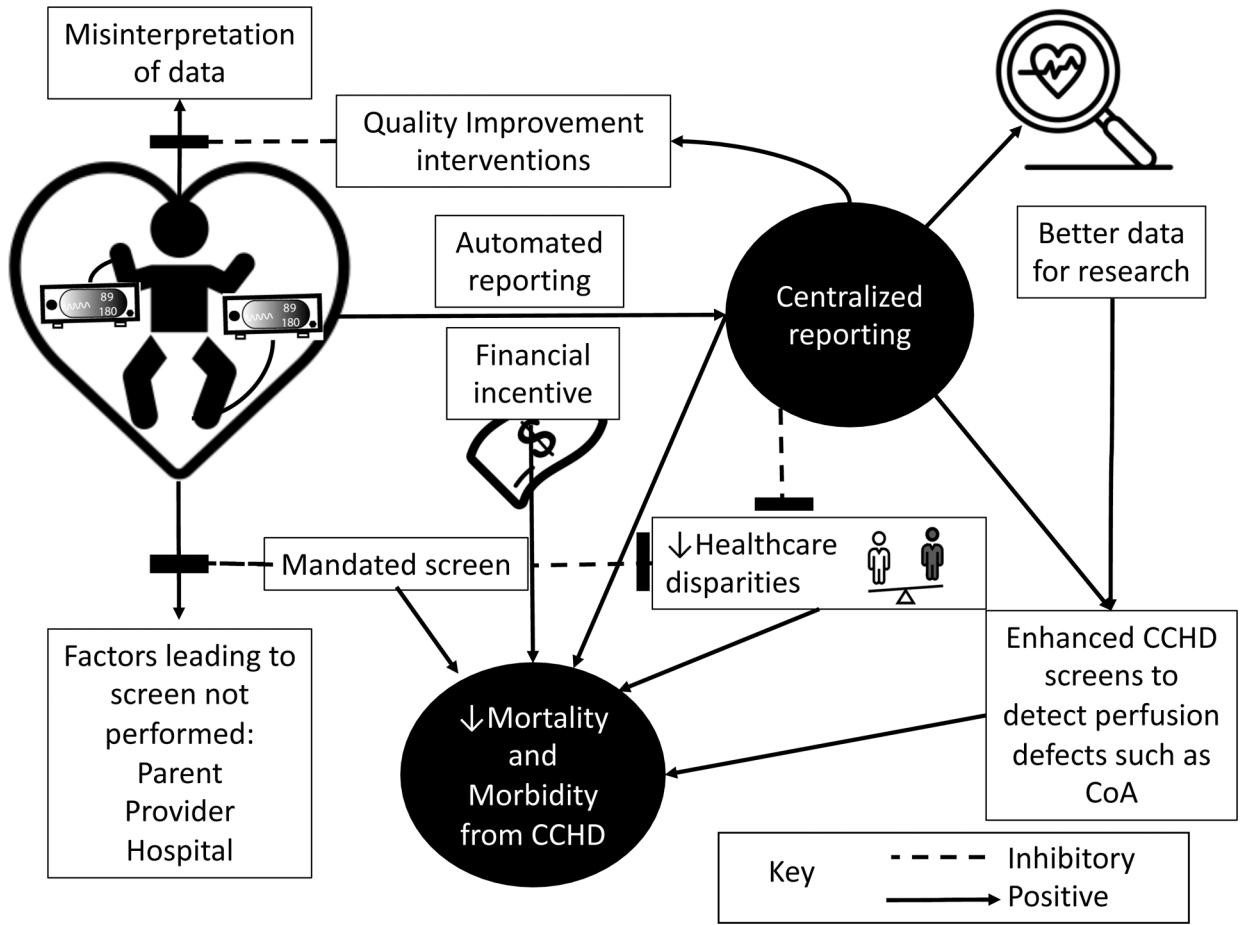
Misinterpretation of data

Quality Improvement interventions

89
180

89
180

Automated reporting

Centralized reporting

Better data for research

Financial incentive

$

Mandated screen

↓Healthcare disparities

Factors leading to screen not performed:
Parent
Provider
Hospital

↓Mortality and Morbidity from CCHD

Enhanced CCHD screens to detect perfusion defects such as CoA

Key
Inhibitory
Positive